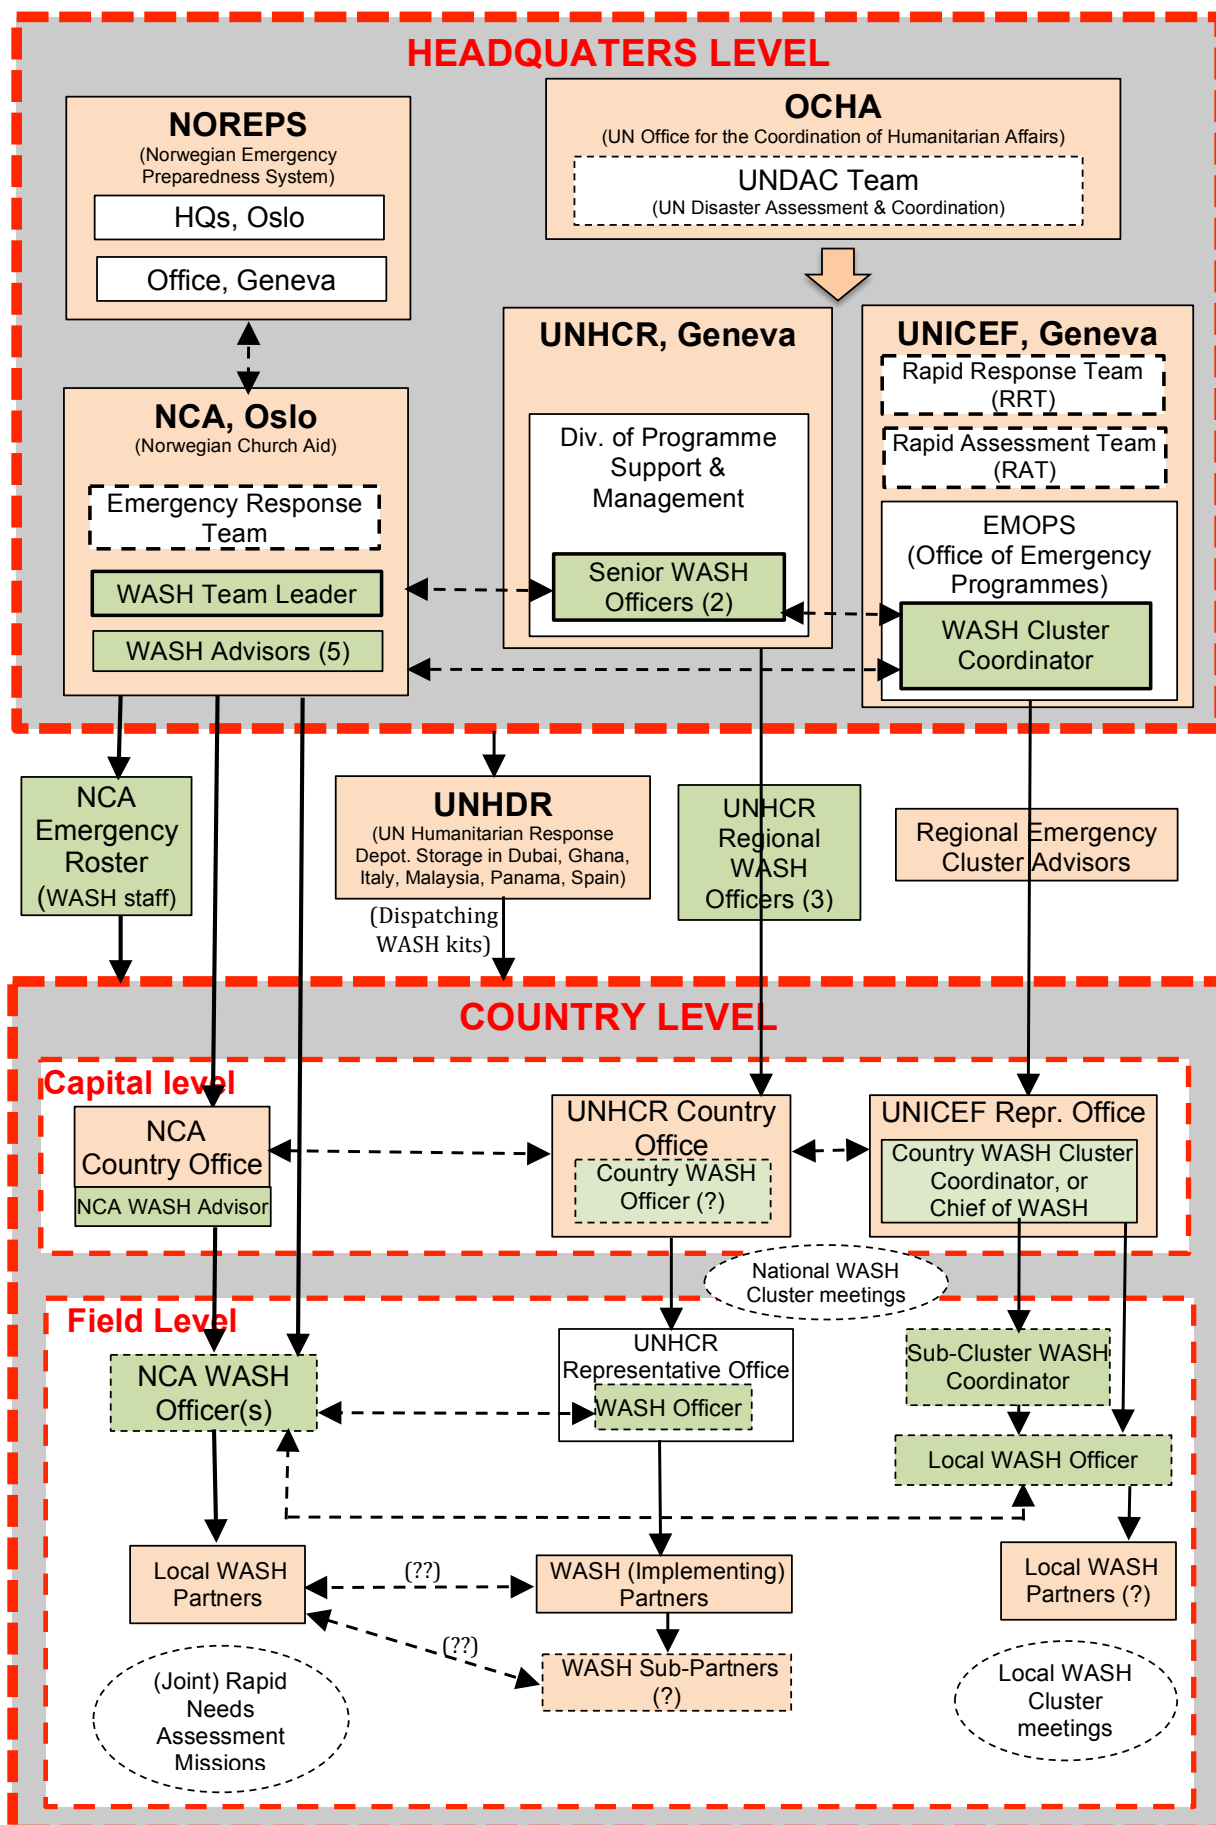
HEADQUATERS LEVEL

NOREPS
(Norwegian Emergency Preparedness System)
HQs, Oslo
Office, Geneva

OCHA
(UN Office for the Coordination of Humanitarian Affairs)
UNDAC Team
(UN Disaster Assessment & Coordination)

NCA, Oslo
(Norwegian Church Aid)
Emergency Response Team
WASH Team Leader
WASH Advisors (5)

UNHCR, Geneva
Div. of Programme Support & Management
Senior WASH Officers (2)

UNICEF, Geneva
Rapid Response Team (RRT)
Rapid Assessment Team (RAT)
EMOPS (Office of Emergency Programmes)
WASH Cluster Coordinator

NCA Emergency Roster (WASH staff)

UNHDR
(UN Humanitarian Response Depot. Storage in Dubai, Ghana, Italy, Malaysia, Panama, Spain)
(Dispatching WASH kits)

UNHCR Regional WASH Officers (3)

Regional Emergency Cluster Advisors

COUNTRY LEVEL

Capital level
NCA Country Office
NCA WASH Advisor
UNHCR Country Office
Country WASH Officer (?)
UNICEF Repr. Office
Country WASH Cluster Coordinator, or Chief of WASH

National WASH Cluster meetings

Field Level
NCA WASH Officer(s)
UNHCR Representative Office
WASH Officer
Sub-Cluster WASH Coordinator
Local WASH Officer
Local WASH Partners
(??)
WASH (Implementing) Partners
Local WASH Partners (?)
(??)
WASH Sub-Partners (?)
(Joint) Rapid Needs Assessment Missions
Local WASH Cluster meetings